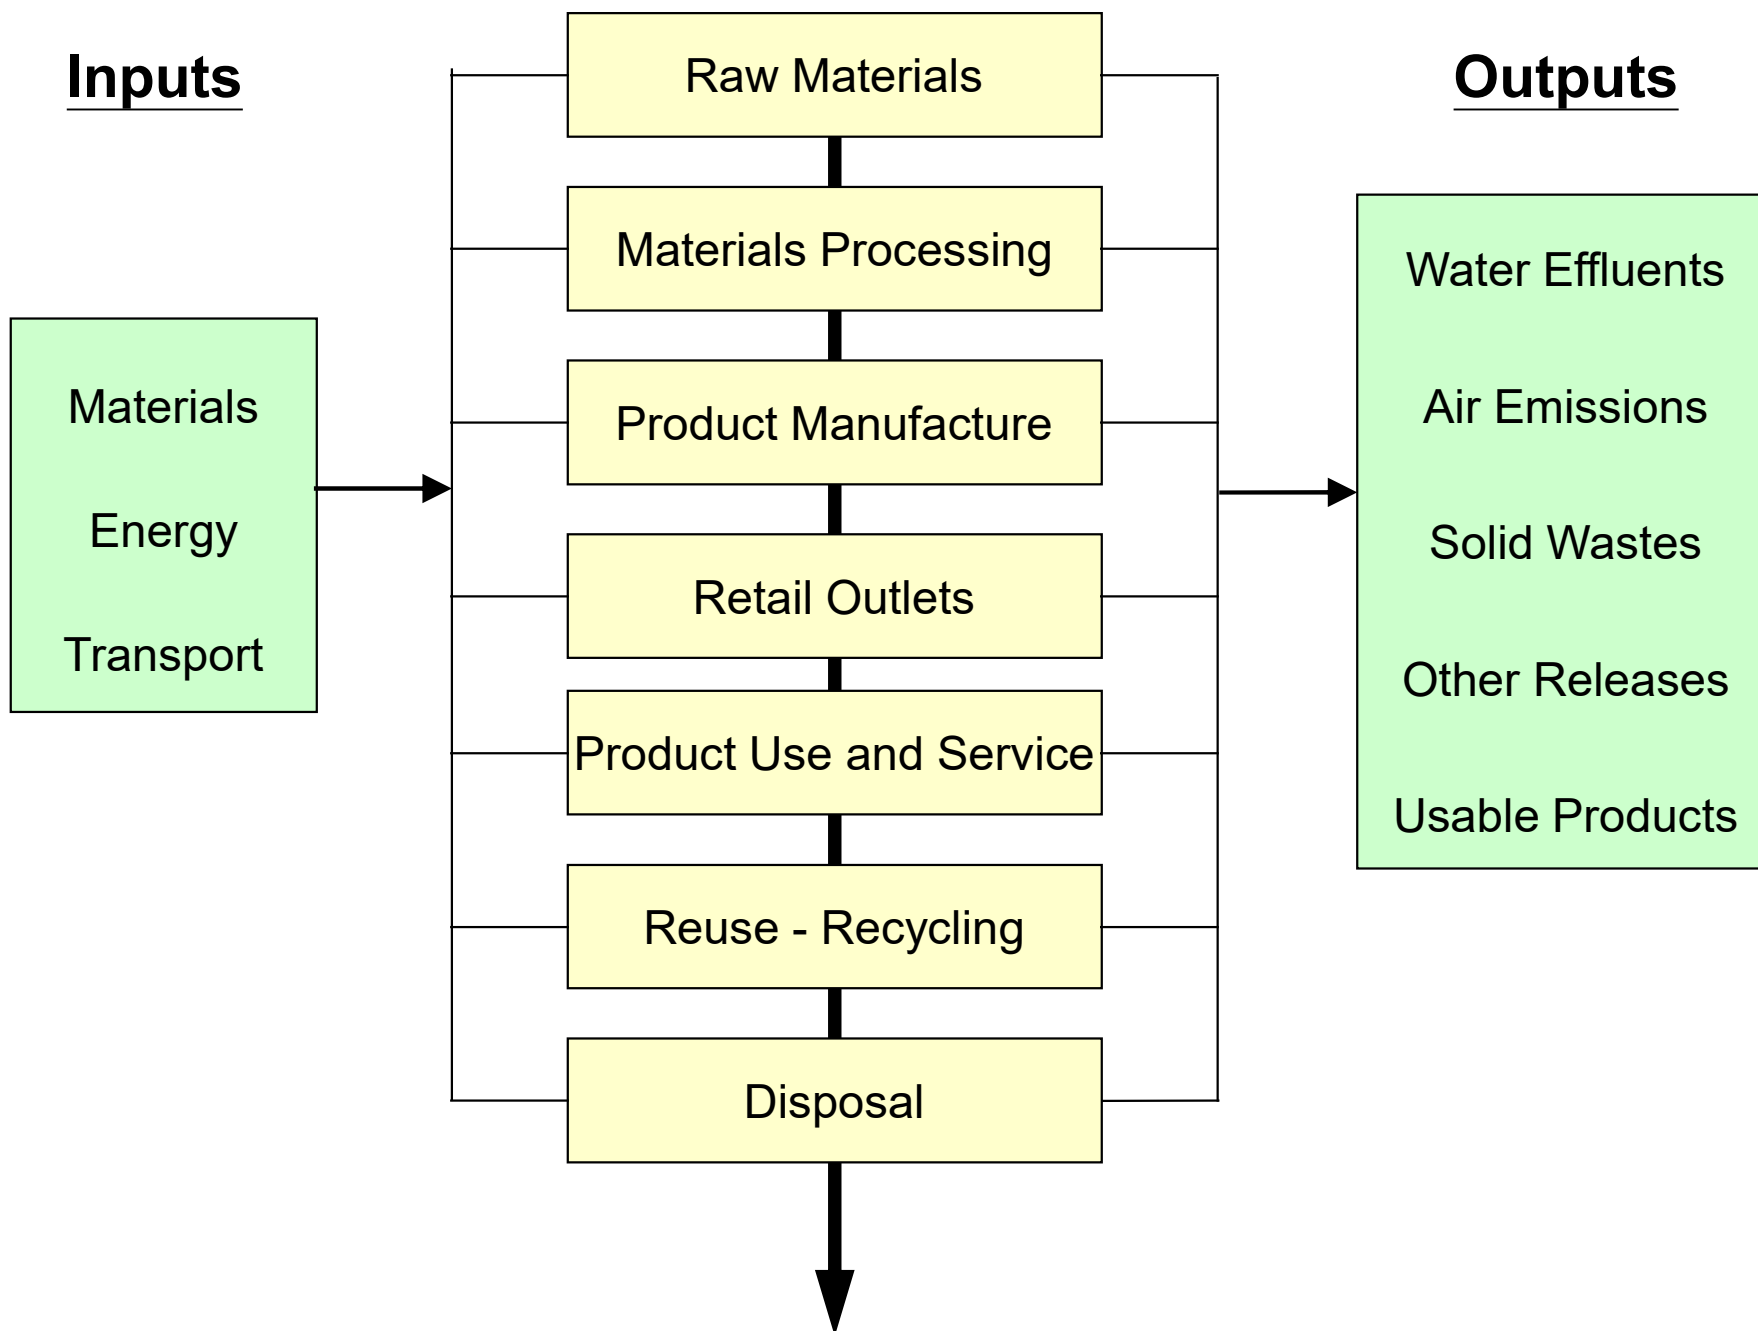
Inputs

Materials

Energy

Transport

Raw Materials

Materials Processing

Product Manufacture

Retail Outlets

Product Use and Service

Reuse - Recycling

Disposal

Outputs

Water Effluents

Air Emissions

Solid Wastes

Other Releases

Usable Products